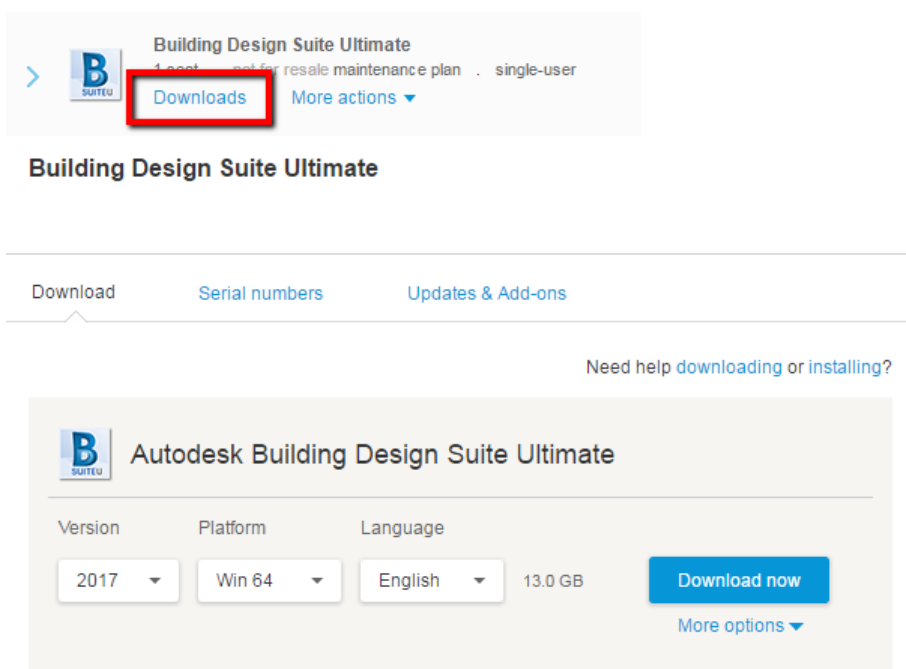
B
SUITEU
Building Design Suite Ultimate
1 seat . not for resale maintenance plan . single-user
Downloads
More actions

Building Design Suite Ultimate

Download
Serial numbers
Updates & Add-ons

Need help downloading or installing?

B
SUITEU
Autodesk Building Design Suite Ultimate

Version
Platform
Language
2017
Win 64
English
13.0 GB
Download now
More options